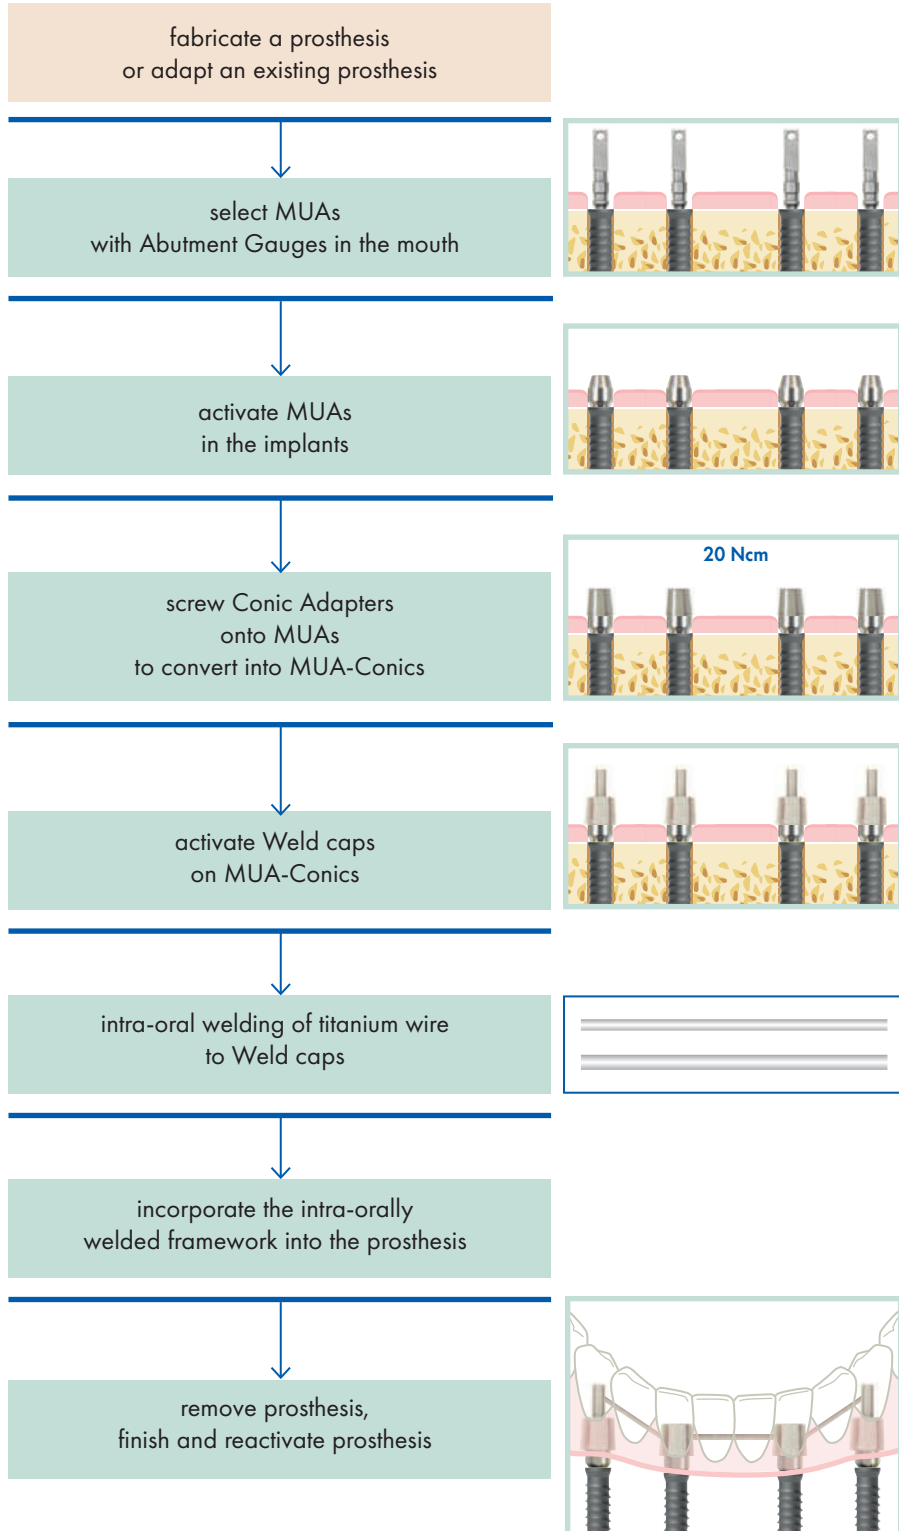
fabricate a prosthesis
or adapt an existing prosthesis

select MUAs
with Abutment Gauges in the mouth

activate MUAs
in the implants

20 Ncm

screw Conic Adapters
onto MUAs
to convert into MUA-Conics

activate Weld caps
on MUA-Conics

intra-oral welding of titanium wire
to Weld caps

incorporate the intra-orally
welded framework into the prosthesis

remove prosthesis,
finish and reactivate prosthesis